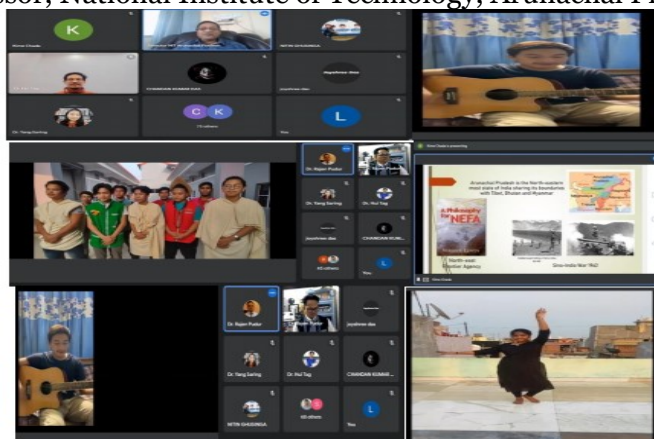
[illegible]ssor, National Institute of Technology, Arunachal P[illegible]

Kirru Chade

NITIN GHUSINGA

CHANDAN KUMAR DAS

Joyshree das

Dr. Yang Saring

CK

73 others

L

You

Dr. Rajen Pudur

Dr. Yang Saring

Dr. Nui Tag

Joyshree das

CHANDAN KUMA...

63 others

You

Arunachal Pradesh is the North-eastern most state of India sharing its boundaries with Tibet, Bhutan and Myanmar

A Philosophy for NEFA

North-east Frontier Agency

Sino India War 1962

Dr. Rajen Pudur

Joyshree das

Dr. Yang Saring

Dr. Nui Tag

CHANDAN KUMAR...

NITIN GHUSINGA

60 others

You